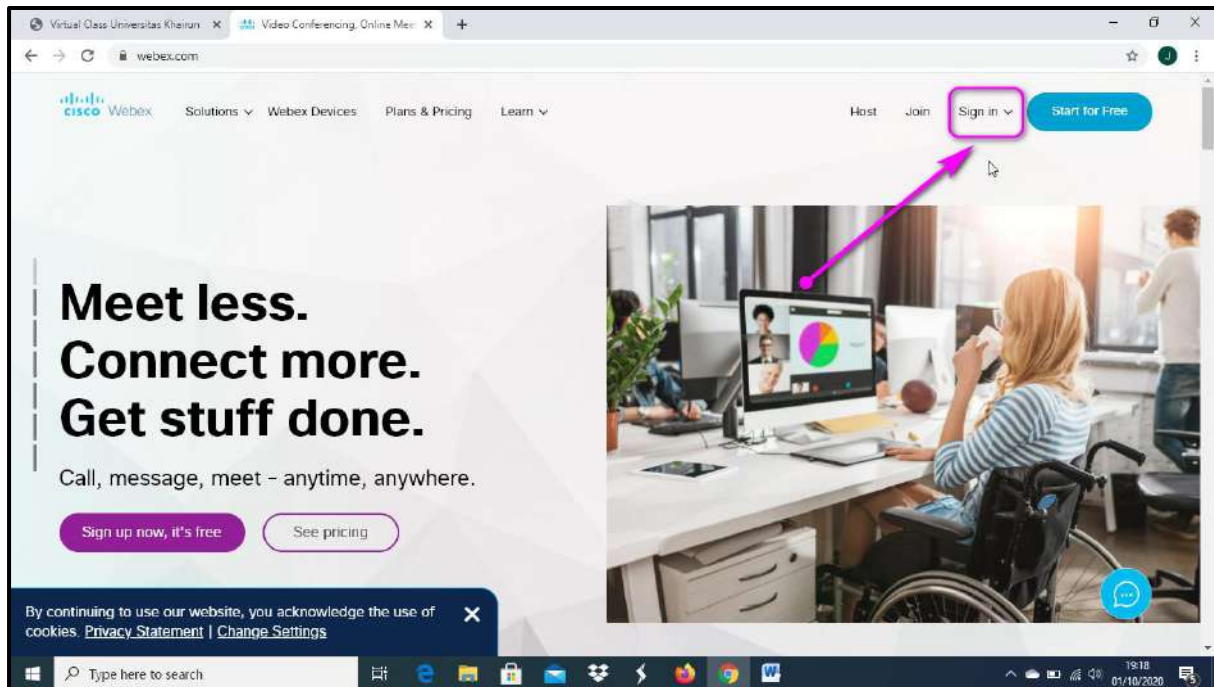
Virtual Class Universitas Khairun ×
Video Conferencing, Online Mee ×
+
webex.com

cisco Webex
Solutions
Webex Devices
Plans & Pricing
Learn
Host
Join
Sign in
Start for Free

Meet less.
Connect more.
Get stuff done.

Call, message, meet - anytime, anywhere.

Sign up now, it's free
See pricing

By continuing to use our website, you acknowledge the use of cookies. Privacy Statement | Change Settings

Type here to search
19:18
01/10/2020